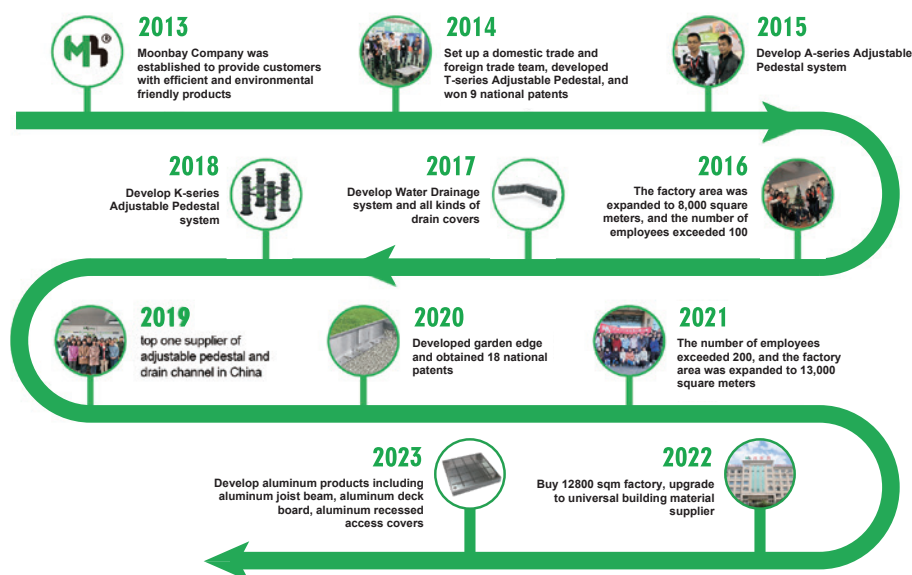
2013
Moonbay Company was established to provide customers with efficient and environmental friendly products

2014
Set up a domestic trade and foreign trade team, developed T-series Adjustable Pedestal, and won 9 national patents

2015
Develop A-series Adjustable Pedestal system

2018
Develop K-series Adjustable Pedestal system

2017
Develop Water Drainage system and all kinds of drain covers

2016
The factory area was expanded to 8,000 square meters, and the number of employees exceeded 100

2019
top one supplier of adjustable pedestal and drain channel in China

2020
Developed garden edge and obtained 18 national patents

2021
The number of employees exceeded 200, and the factory area was expanded to 13,000 square meters

2023
Develop aluminum products including aluminum joist beam, aluminum deck board, aluminum recessed access covers

2022
Buy 12800 sqm factory, upgrade to universal building material supplier